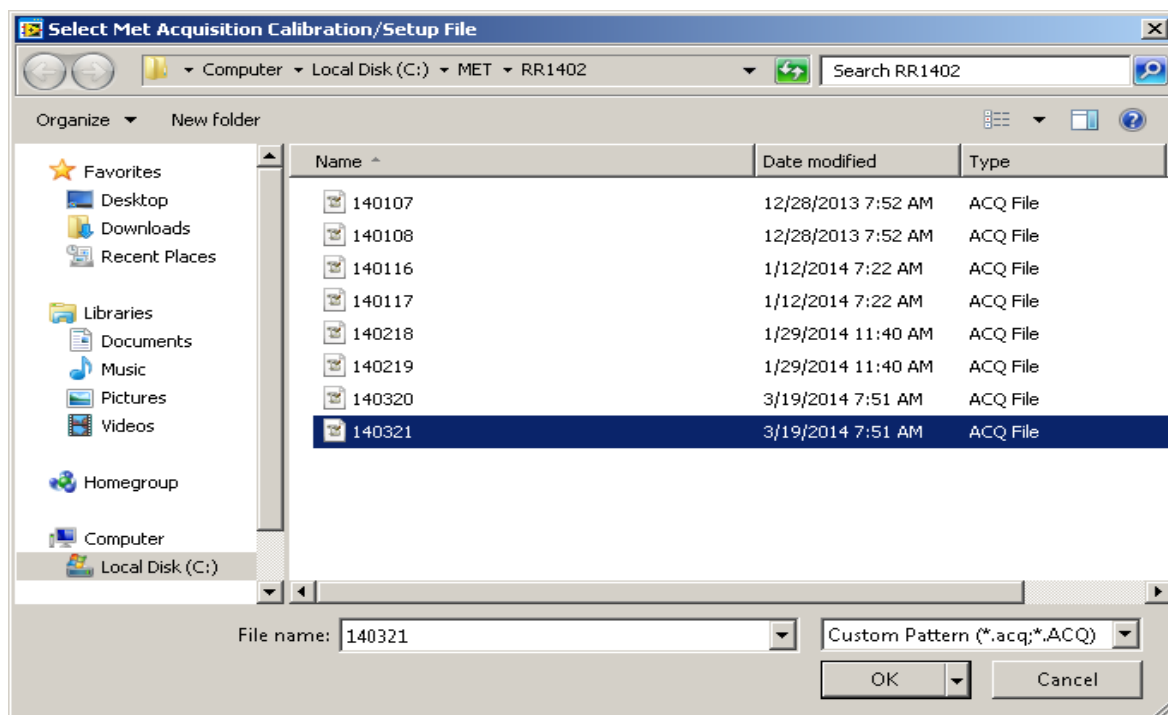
Select Met Acquisition Calibration/Setup File

Computer ▸ Local Disk (C:) ▸ MET ▸ RR1402

Search RR1402

Organize ▾ New folder

Favorites
Desktop
Downloads
Recent Places

Libraries
Documents
Music
Pictures
Videos

Homegroup

Computer
Local Disk (C:)

| Name | Date modified | Type |
|---|---|---|
| 140107 | 12/28/2013 7:52 AM | ACQ File |
| 140108 | 12/28/2013 7:52 AM | ACQ File |
| 140116 | 1/12/2014 7:22 AM | ACQ File |
| 140117 | 1/12/2014 7:22 AM | ACQ File |
| 140218 | 1/29/2014 11:40 AM | ACQ File |
| 140219 | 1/29/2014 11:40 AM | ACQ File |
| 140320 | 3/19/2014 7:51 AM | ACQ File |
| 140321 | 3/19/2014 7:51 AM | ACQ File |

File name: 140321

Custom Pattern (*.acq;*.ACQ)

OK

Cancel